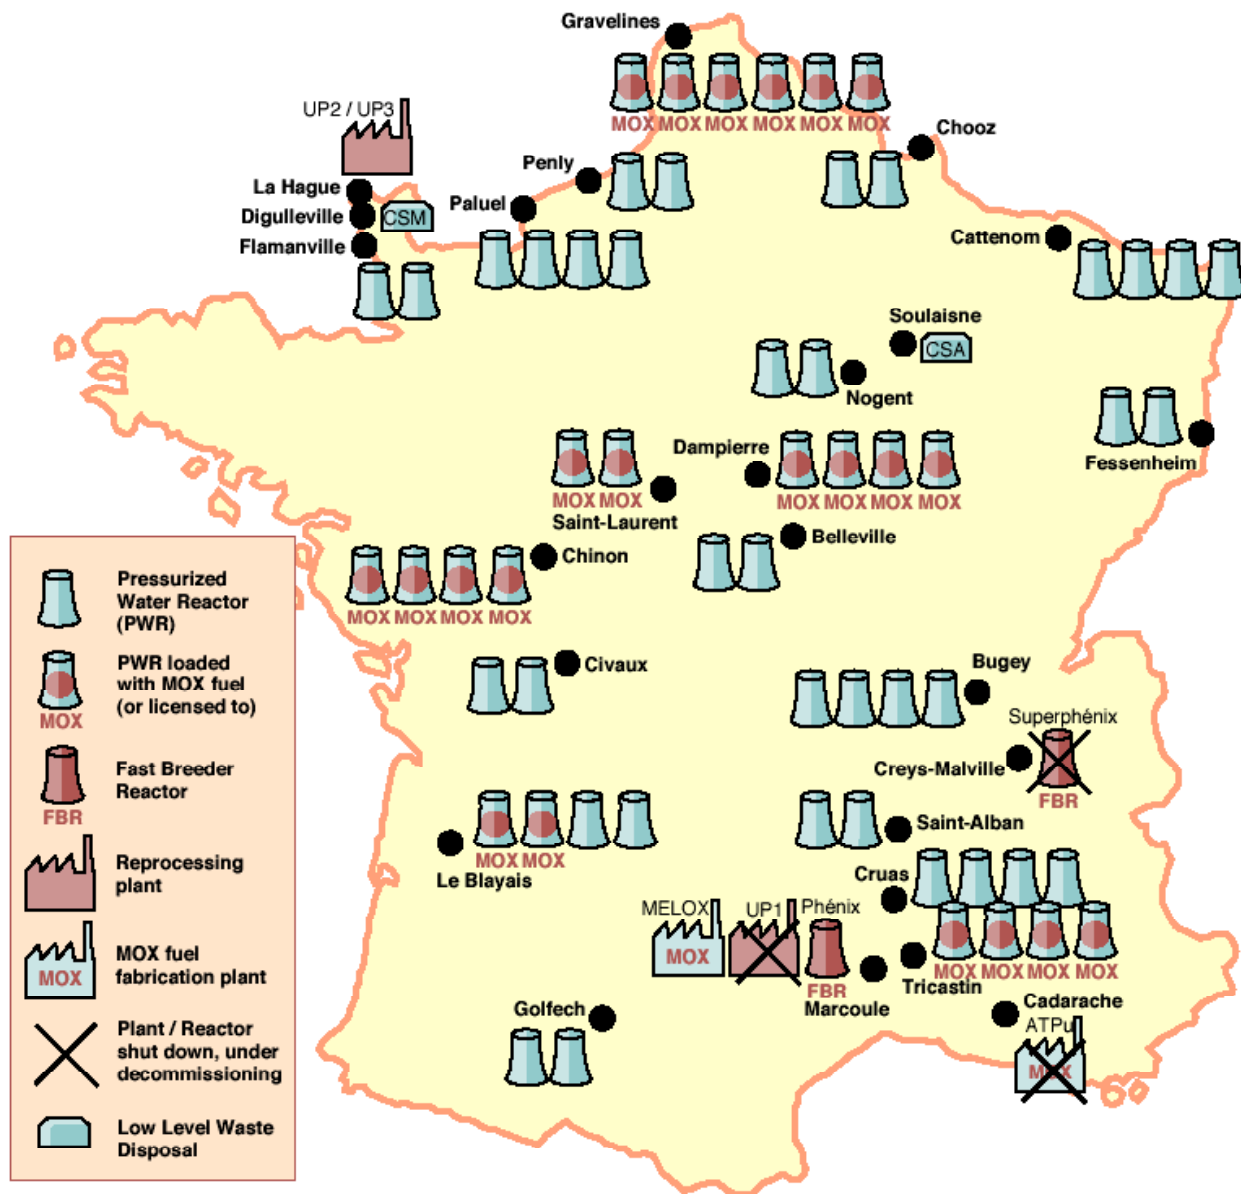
Gravelines
MOX MOX MOX MOX MOX MOX
UP2 / UP3
Chooz
Penly
La Hague
Paluel
Digulleville
CSM
Flamanville
Cattenom
Soulaisne
CSA
Nogent
Dampierre
Fessenheim
MOX MOX
MOX MOX MOX MOX
Saint-Laurent
Belleville
Chinon
MOX MOX MOX MOX
Civaux
Bugey
Superphénix
Creys-Malville
FBR
Saint-Alban
MOX MOX
Le Blayais
Cruas
MELOX
MOX
UP1
Phénix
FBR
Marcoule
Tricastin
MOX MOX MOX MOX
Cadarache
ATPu
MOX
Golfech

Pressurized Water Reactor (PWR)

MOX
PWR loaded with MOX fuel (or licensed to)

FBR
Fast Breeder Reactor

Reprocessing plant

MOX
MOX fuel fabrication plant

Plant / Reactor shut down, under decommissioning

Low Level Waste Disposal